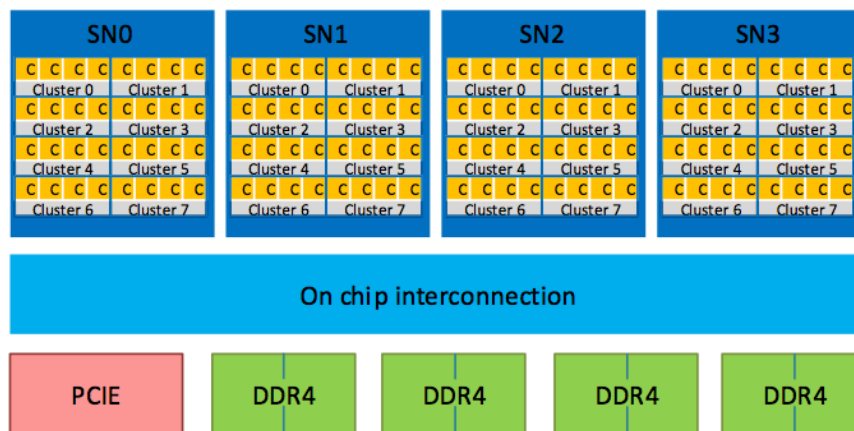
SN0

C C C C C C C C
Cluster 0 Cluster 1
C C C C C C C C
Cluster 2 Cluster 3
C C C C C C C C
Cluster 4 Cluster 5
C C C C C C C C
Cluster 6 Cluster 7

SN1

C C C C C C C C
Cluster 0 Cluster 1
C C C C C C C C
Cluster 2 Cluster 3
C C C C C C C C
Cluster 4 Cluster 5
C C C C C C C C
Cluster 6 Cluster 7

SN2

C C C C C C C C
Cluster 0 Cluster 1
C C C C C C C C
Cluster 2 Cluster 3
C C C C C C C C
Cluster 4 Cluster 5
C C C C C C C C
Cluster 6 Cluster 7

SN3

C C C C C C C C
Cluster 0 Cluster 1
C C C C C C C C
Cluster 2 Cluster 3
C C C C C C C C
Cluster 4 Cluster 5
C C C C C C C C
Cluster 6 Cluster 7

On chip interconnection

PCIE

DDR4

DDR4

DDR4

DDR4